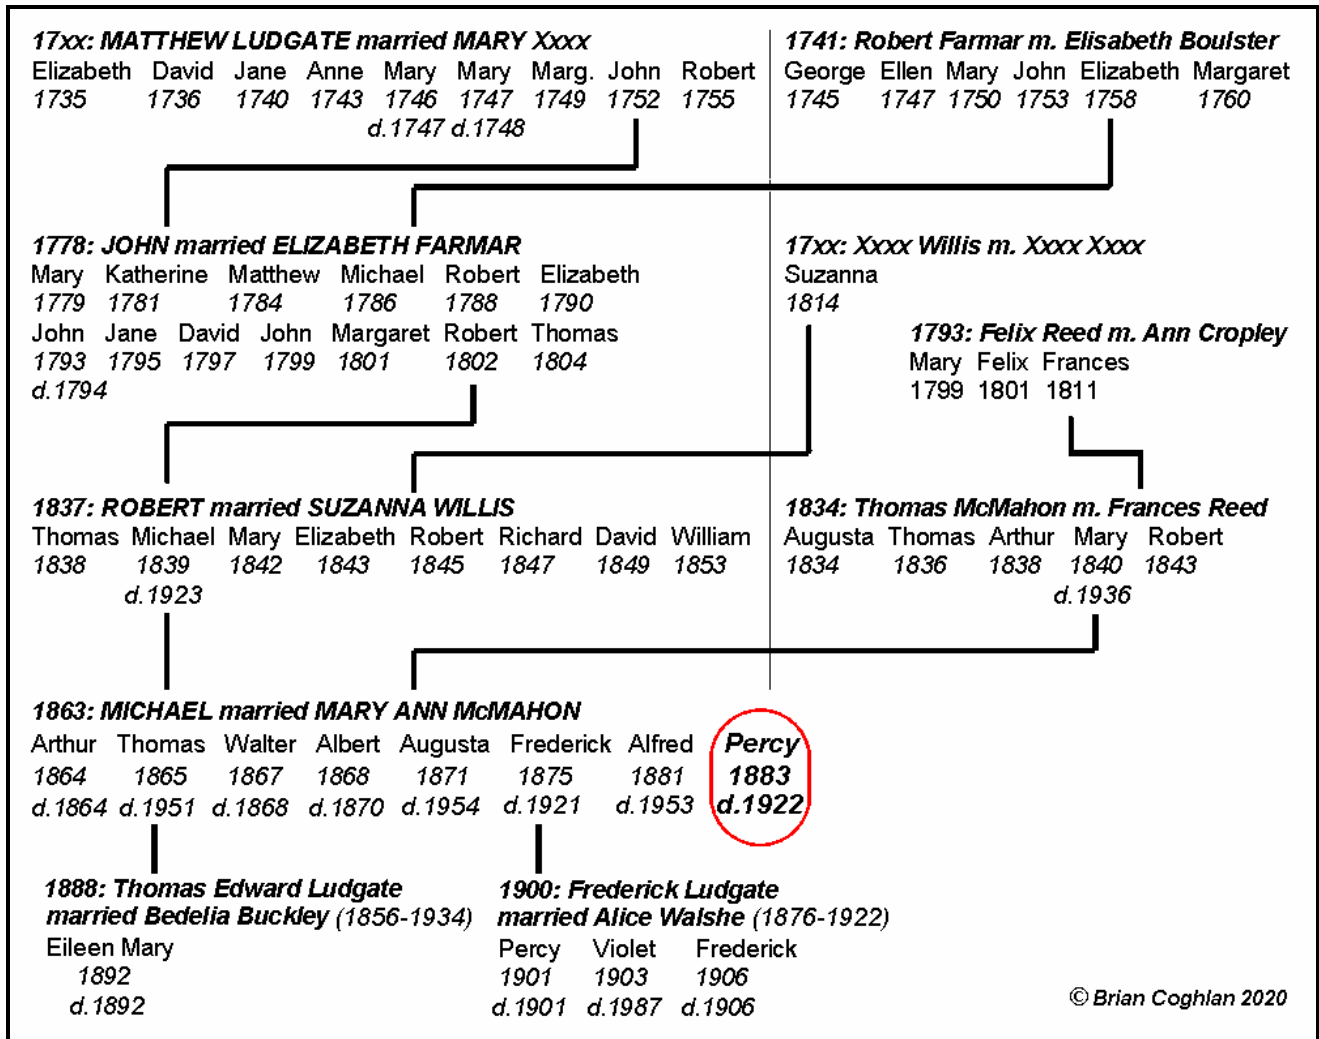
17xx: MATTHEW LUDGATE married MARY Xxxx
Elizabeth David Jane Anne Mary Mary Marg. John Robert
1735 1736 1740 1743 1746 1747 1749 1752 1755
d.1747 d.1748

1741: Robert Farmar m. Elisabeth Boulster
George Ellen Mary John Elizabeth Margaret
1745 1747 1750 1753 1758 1760

1778: JOHN married ELIZABETH FARMAR
Mary Katherine Matthew Michael Robert Elizabeth
1779 1781 1784 1786 1788 1790
John Jane David John Margaret Robert Thomas
1793 1795 1797 1799 1801 1802 1804
d.1794

17xx: Xxxx Willis m. Xxxx Xxxx
Suzanna
1814

1793: Felix Reed m. Ann Cropley
Mary Felix Frances
1799 1801 1811

1837: ROBERT married SUZANNA WILLIS
Thomas Michael Mary Elizabeth Robert Richard David William
1838 1839 1842 1843 1845 1847 1849 1853
d.1923

1834: Thomas McMahon m. Frances Reed
Augusta Thomas Arthur Mary Robert
1834 1836 1838 1840 1843
d.1936

1863: MICHAEL married MARY ANN McMAHON
Arthur Thomas Walter Albert Augusta Frederick Alfred Percy
1864 1865 1867 1868 1871 1875 1881 1883
d.1864 d.1951 d.1868 d.1870 d.1954 d.1921 d.1953 d.1922

1888: Thomas Edward Ludgate married Bedelia Buckley (1856-1934)
Eileen Mary
1892
d.1892

1900: Frederick Ludgate married Alice Walshe (1876-1922)
Percy Violet Frederick
1901 1903 1906
d.1901 d.1987 d.1906

© Brian Coghlan 2020